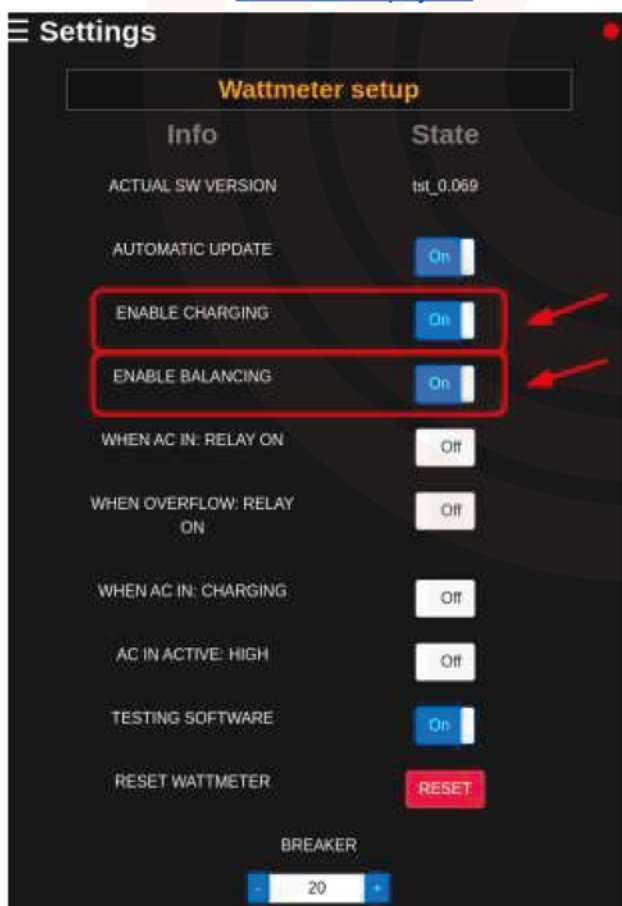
☰ Settings

Wattmeter setup

| Info | State |
|---|---|
| ACTUAL SW VERSION | tst_0.069 |
| AUTOMATIC UPDATE | On |
| ENABLE CHARGING | On |
| ENABLE BALANCING | On |
| WHEN AC IN: RELAY ON | Off |
| WHEN OVERFLOW: RELAY ON | Off |
| WHEN AC IN: CHARGING | Off |
| AC IN ACTIVE: HIGH | Off |
| TESTING SOFTWARE | On |
| RESET WATTMETER | RESET |

BREAKER

- 20 +